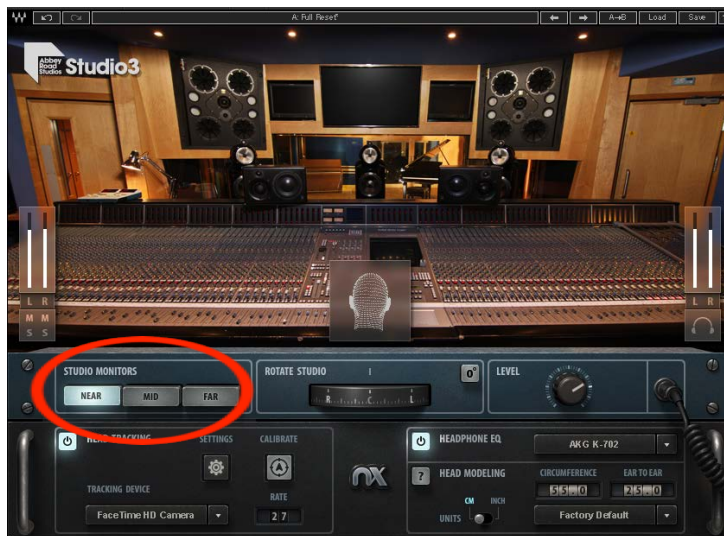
A: Full Reset
A→B
Load
Save
Abbey Road Studios
Studio3
L R
M M
S S
L R
STUDIO MONITORS
NEAR
MID
FAR
ROTATE STUDIO
R C L
0°
LEVEL
HEAD TRACKING
SETTINGS
CALIBRATE
TRACKING DEVICE
FaceTime HD Camera
RATE
27
nx
HEADPHONE EQ
AKG K-702
?
HEAD MODELING
CIRCUMFERENCE
55.0
EAR TO EAR
25.0
CM
INCH
UNITS
Factory Default